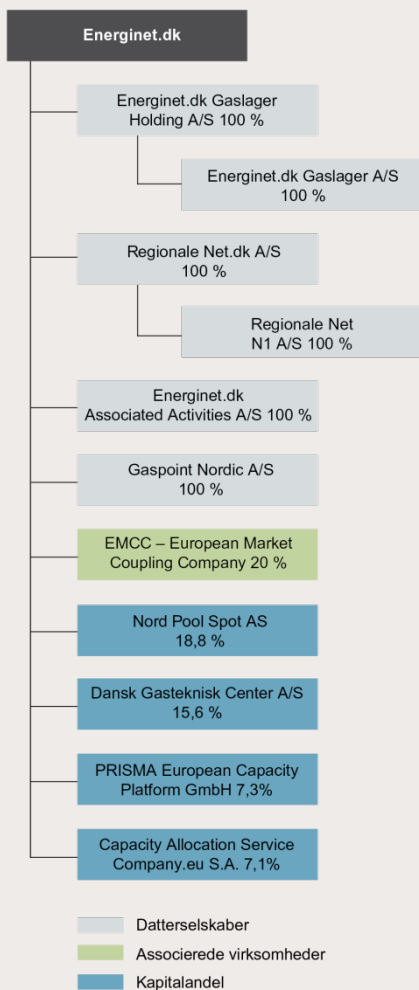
Energinet.dk

Energinet.dk Gaslager Holding A/S 100 %

Energinet.dk Gaslager A/S 100 %

Regionale Net.dk A/S 100 %

Regionale Net N1 A/S 100 %

Energinet.dk Associated Activities A/S 100 %

Gaspoint Nordic A/S 100 %

EMCC – European Market Coupling Company 20 %

Nord Pool Spot AS 18,8 %

Dansk Gasteknisk Center A/S 15,6 %

PRISMA European Capacity Platform GmbH 7,3%

Capacity Allocation Service Company.eu S.A. 7,1%

Datterselskaber

Associerede virksomheder

Kapitalandel